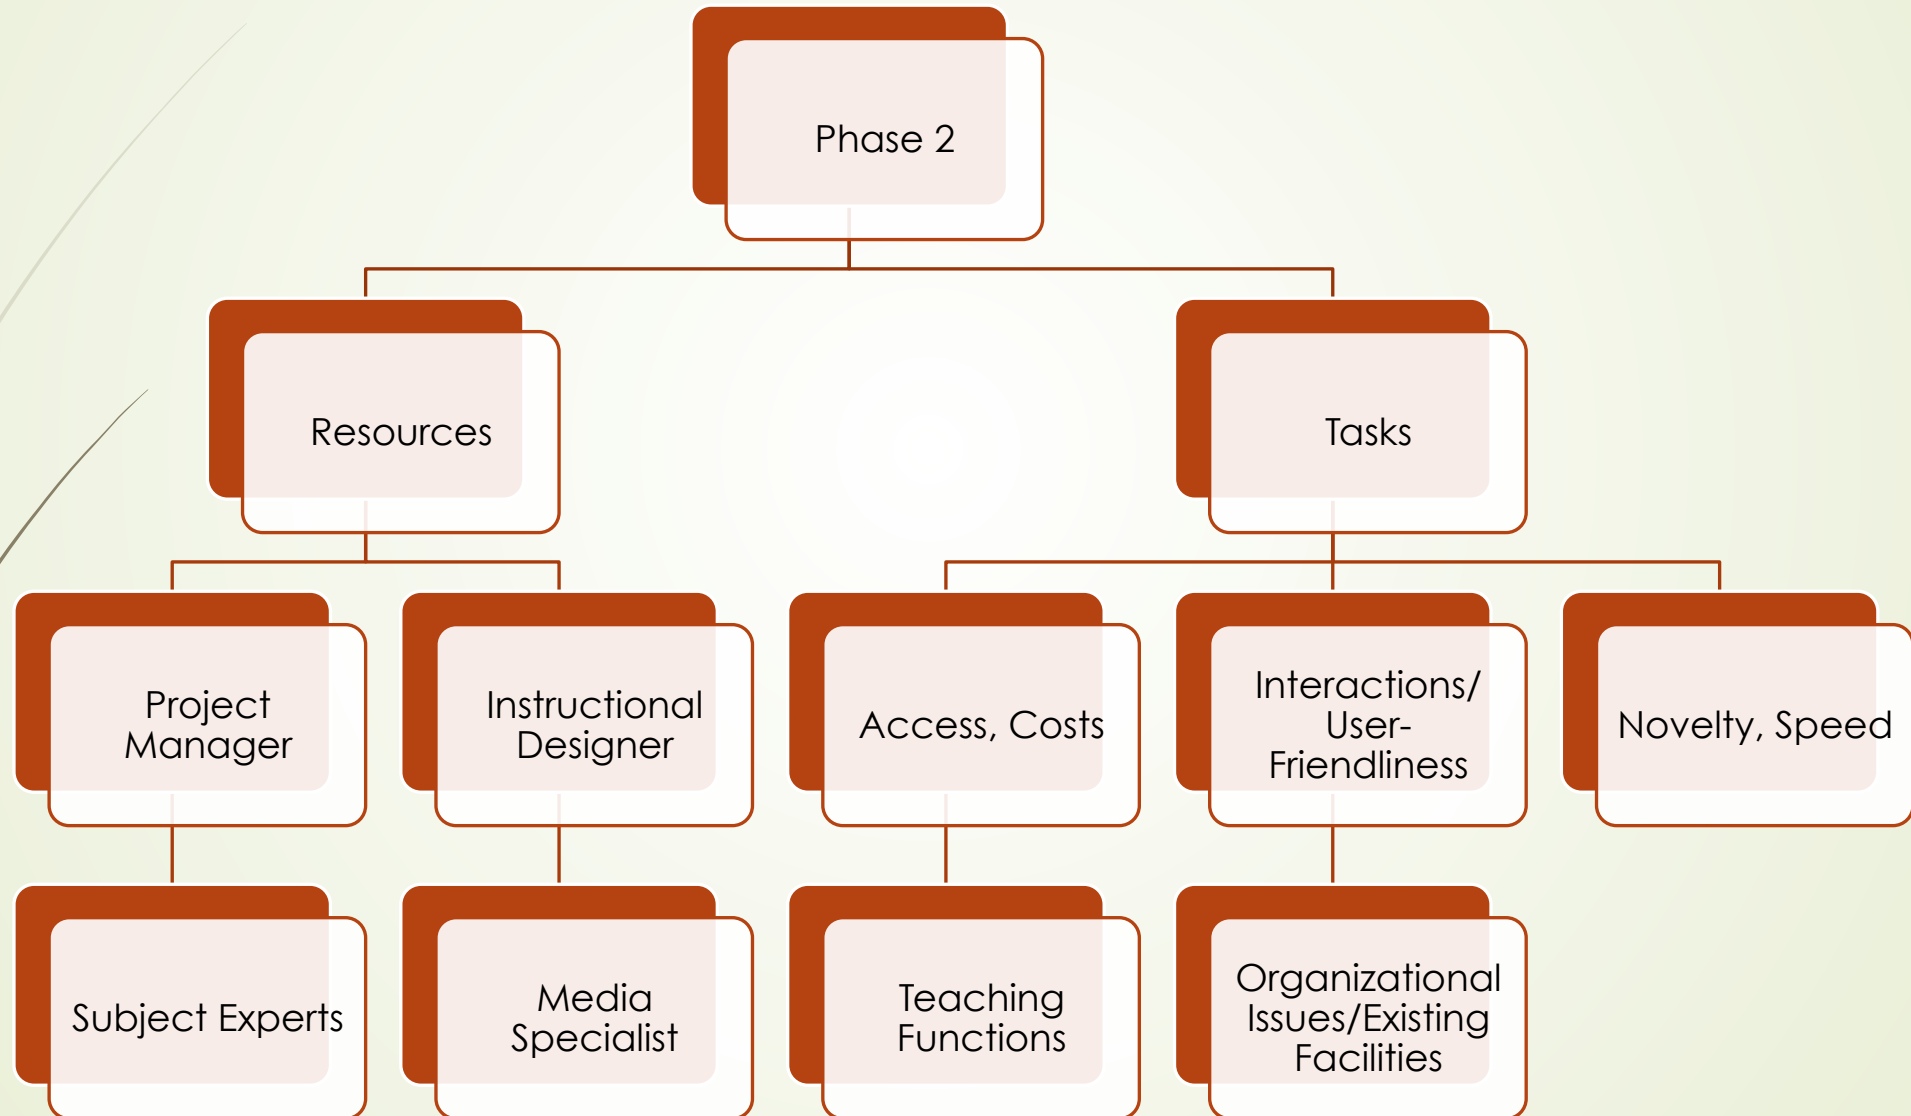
Phase 2

Resources

Tasks

Project Manager

Instructional Designer

Access, Costs

Interactions/ User-Friendliness

Novelty, Speed

Subject Experts

Media Specialist

Teaching Functions

Organizational Issues/Existing Facilities